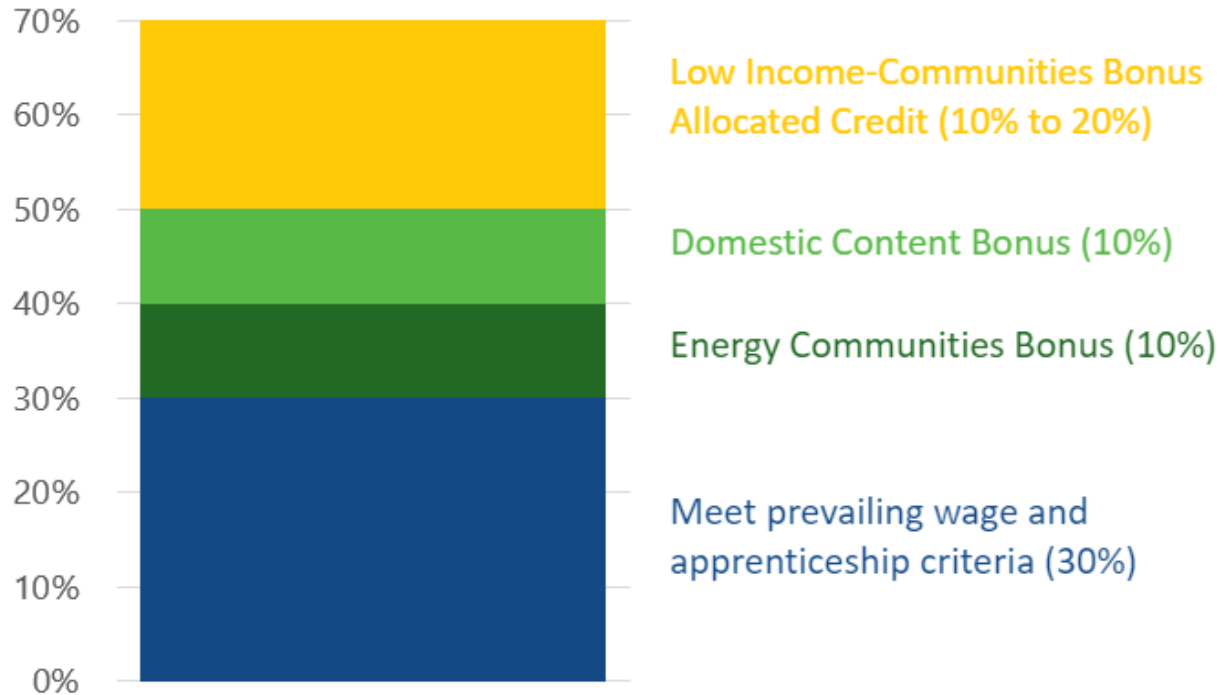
70%
60%
50%
40%
30%
20%
10%
0%

Low Income-Communities Bonus Allocated Credit (10% to 20%)

Domestic Content Bonus (10%)

Energy Communities Bonus (10%)

Meet prevailing wage and apprenticeship criteria (30%)